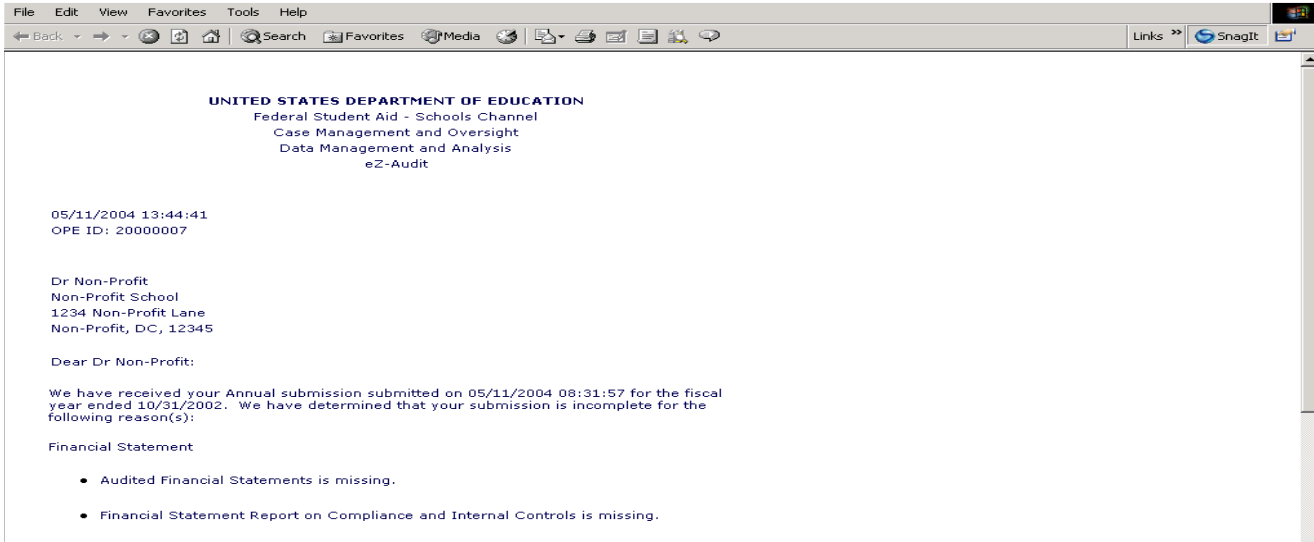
File Edit View Favorites Tools Help

Back Search Favorites Media Links SnagIt

UNITED STATES DEPARTMENT OF EDUCATION
Federal Student Aid - Schools Channel
Case Management and Oversight
Data Management and Analysis
eZ-Audit

05/11/2004 13:44:41
OPE ID: 20000007

Dr Non-Profit
Non-Profit School
1234 Non-Profit Lane
Non-Profit, DC, 12345

Dear Dr Non-Profit:

We have received your Annual submission submitted on 05/11/2004 08:31:57 for the fiscal year ended 10/31/2002. We have determined that your submission is incomplete for the following reason(s):

Financial Statement

- Audited Financial Statements is missing.

- Financial Statement Report on Compliance and Internal Controls is missing.